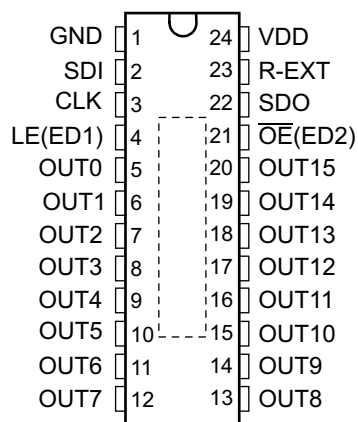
GND 1
SDI 2
CLK 3
LE(ED1) 4
OUT0 5
OUT1 6
OUT2 7
OUT3 8
OUT4 9
OUT5 10
OUT6 11
OUT7 12

24 VDD
23 R-EXT
22 SDO
21 $\overline{OE}$(ED2)
20 OUT15
19 OUT14
18 OUT13
17 OUT12
16 OUT11
15 OUT10
14 OUT9
13 OUT8